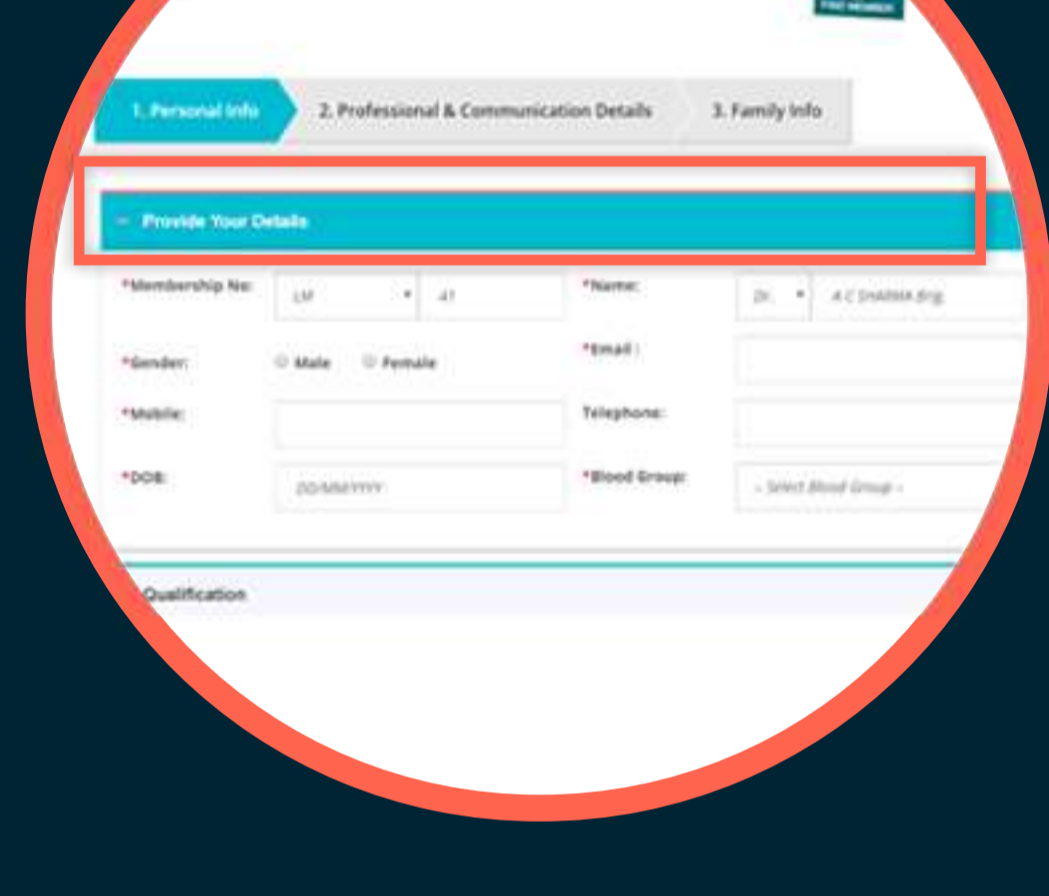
FIND MEMBER

1. Personal Info

2. Professional & Communication Details

3. Family Info

− Provide Your Details

*Membership No: LM 41

*Name: Dr. A C SHARMA Brig

*Gender: Male Female

*Email :

*Mobile:

Telephone:

*DOB: DD/MM/YYYY

*Blood Group: - Select Blood Group -

Qualification